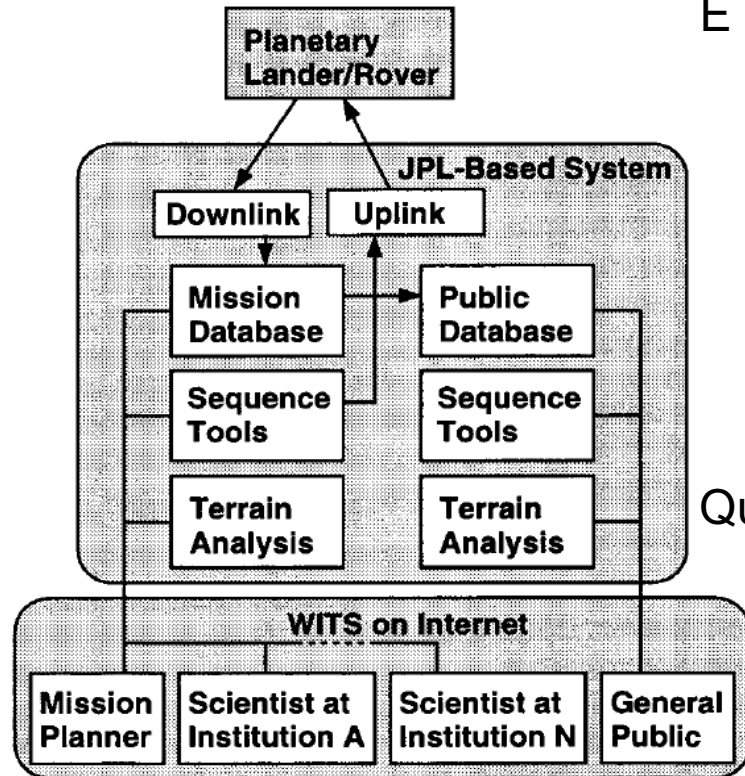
E

Planetary Lander/Rover

JPL-Based System

Downlink

Uplink

Mission Database

Public Database

Sequence Tools

Sequence Tools

Terrain Analysis

Terrain Analysis

Qu

WITS on Internet

Mission Planner

Scientist at Institution A

Scientist at Institution N

General Public